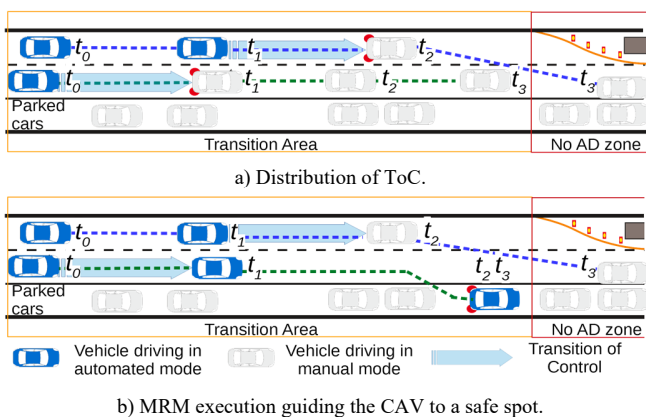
$t_0$ $t_1$ $t_2$
$t_0$ $t_1$ $t_2$ $t_3$ $t_3$
Parked cars
Transition Area
No AD zone
a) Distribution of ToC.

$t_0$ $t_1$ $t_2$
$t_0$ $t_1$ $t_2$ $t_3$ $t_3$
Parked cars
Transition Area
No AD zone
Vehicle driving in automated mode
Vehicle driving in manual mode
Transition of Control
b) MRM execution guiding the CAV to a safe spot.